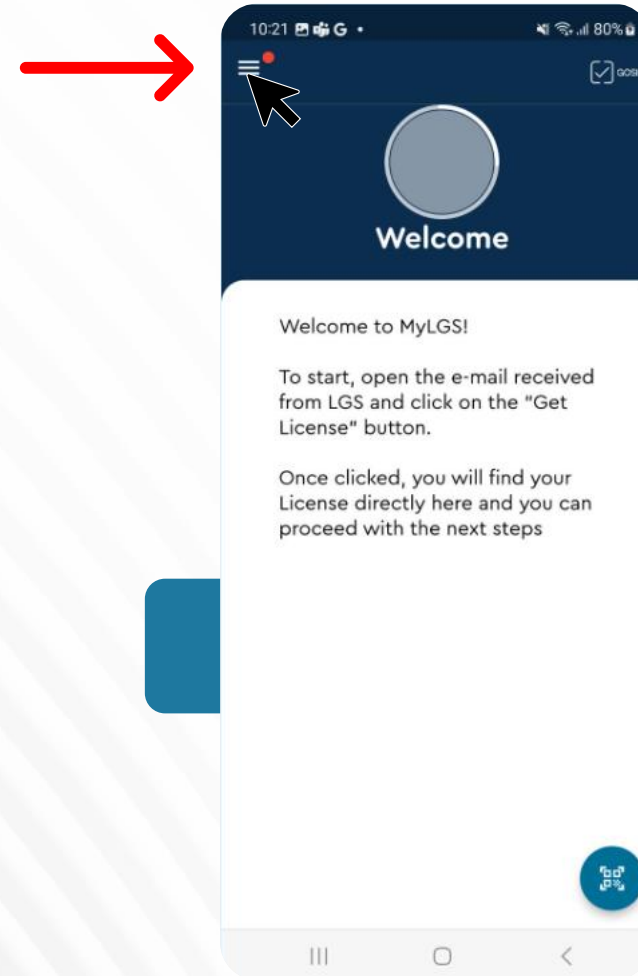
10:21 G •
80%

GOS

Welcome

Welcome to MyLGS!

To start, open the e-mail received from LGS and click on the "Get License" button.

Once clicked, you will find your License directly here and you can proceed with the next steps